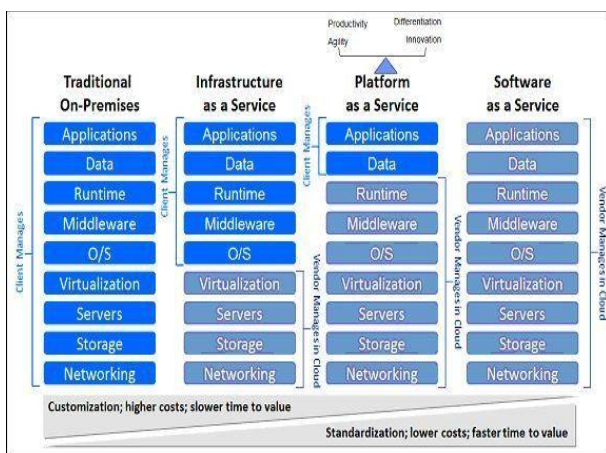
Productivity
Agility
Differentiation
Innovation

Traditional On-Premises

Client Manages

Applications
Data
Runtime
Middleware
O/S
Virtualization
Servers
Storage
Networking

Infrastructure as a Service

Client Manages

Applications
Data
Runtime
Middleware
O/S
Virtualization
Servers
Storage
Networking

Vendor Manages in Cloud

Platform as a Service

Client Manages

Applications
Data
Runtime
Middleware
O/S
Virtualization
Servers
Storage
Networking

Vendor Manages in Cloud

Software as a Service

Applications
Data
Runtime
Middleware
O/S
Virtualization
Servers
Storage
Networking

Vendor Manages in Cloud

Customization; higher costs; slower time to value

Standardization; lower costs; faster time to value